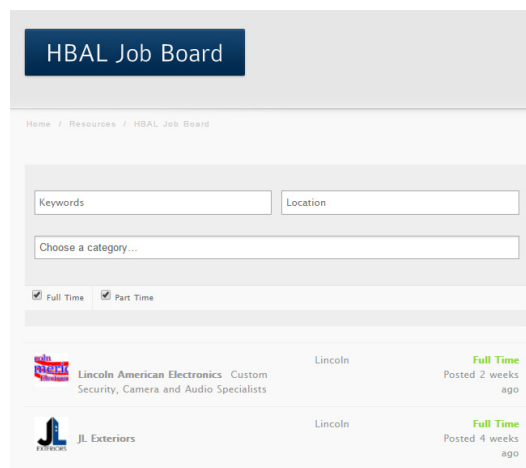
HBAL Job Board

Home / Resources / HBAL Job Board

Keywords

Location

Choose a category...

Full Time

Part Time

Lincoln American Electronics Custom Security, Camera and Audio Specialists

Lincoln

Full Time
Posted 2 weeks ago

JL Exteriors

Lincoln

Full Time
Posted 4 weeks ago